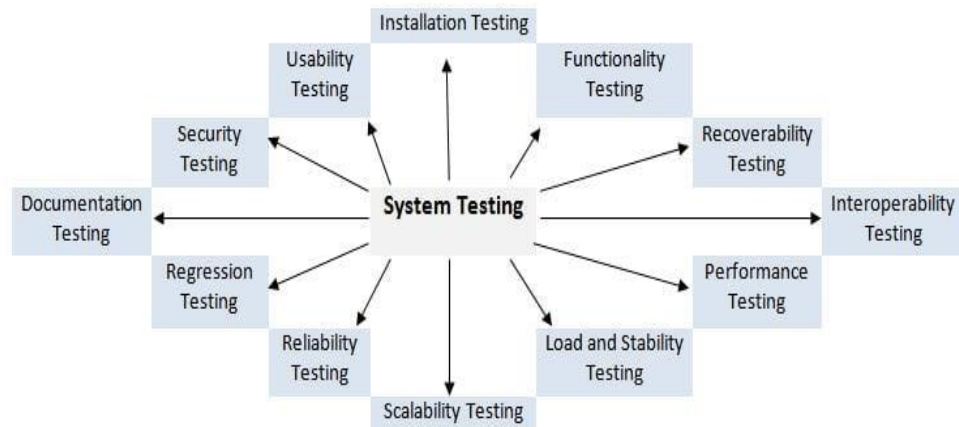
Installation Testing

Usability Testing

Functionality Testing

Security Testing

Recoverability Testing

Documentation Testing

System Testing

Interoperability Testing

Regression Testing

Performance Testing

Reliability Testing

Load and Stability Testing

Scalability Testing